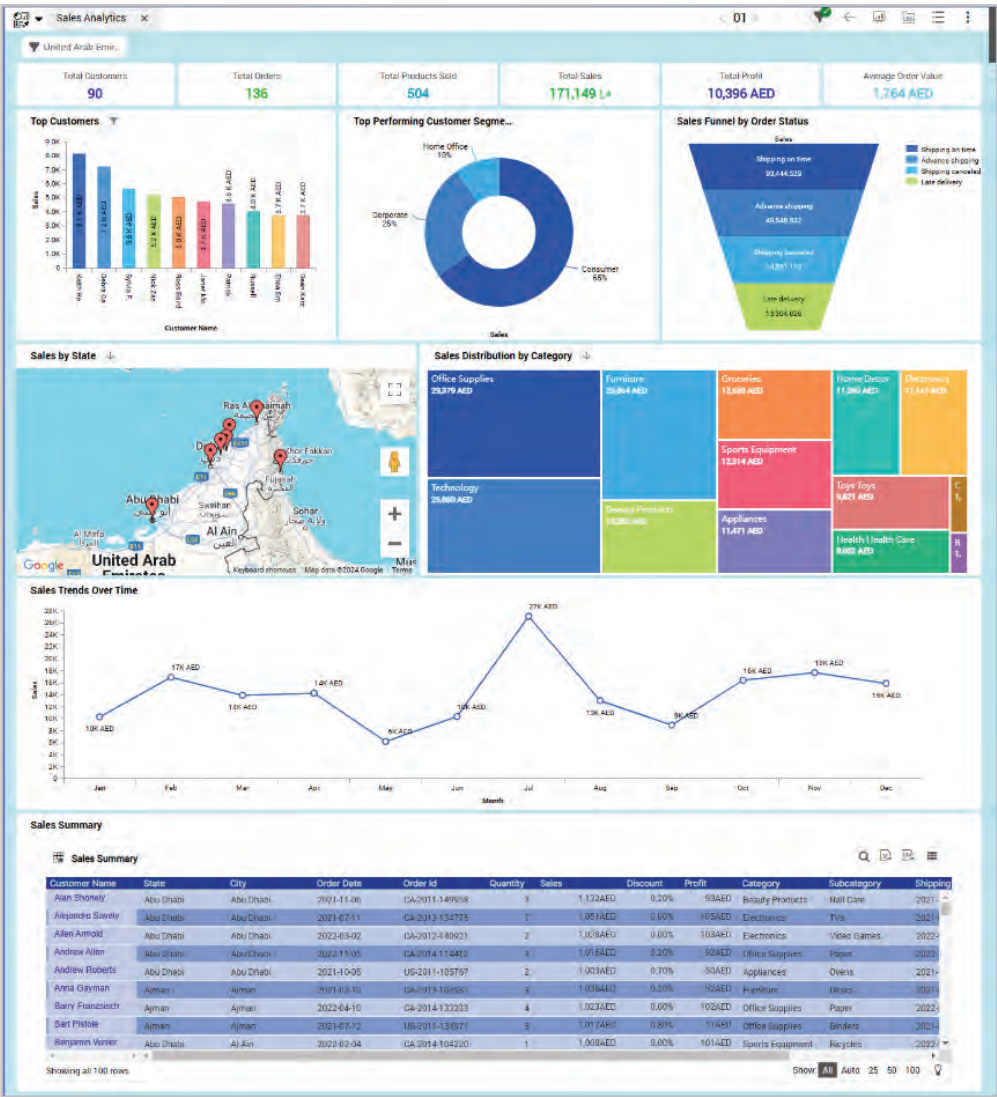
Sales Analytics ×

01

United Arab Emir..

| Total Customers | Total Orders | Total Products Sold | Total Sales | Total Profit | Average Order Value |
|---|---|---|---|---|---|
| 90 | 136 | 504 | 171,149 د.إ | 10,396 AED | 1,764 AED |

Top Customers

9.0K
8.5K
8.0K
7.5K
7.0K
6.5K
6.0K
5.5K
5.0K
4.5K
4.0K
3.5K
3.0K
2.5K
2.0K
1.5K
1.0K
0.5K
0

Sales

8.1 K AED
7.2 K AED
5.6 K AED
5.2 K AED
5.0 K AED
4.7 K AED
4.6 K AED
4.0 K AED
3.7 K AED
3.7 K AED

Keith Ha
Debra Go
Sylvia F
Nick Zan
Ross Baird
Jane Ab
Patrick
Russell
Erica Sm
Sean Ram

Customer Name

Top Performing Customer Segme...

Home Office
10%

Corporate
25%

Consumer
65%

Sales

Sales Funnel by Order Status

Sales

Shipping on time
93,444.529

Advance shipping
40,548.822

Shipping canceled
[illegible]

Late delivery
13,304.026

Shipping on time
Advance shipping
Shipping canceled
Late delivery

Sales by State

Ras Al Khaimah
Dubai
Khor Fakkan
Fujairah
Sweihan
Abu Dhabi
Sohar
Al Ain
Al Mirfa
United Arab Emirates
Google
Keyboard shortcuts Map data ©2024 Google Terms

Sales Distribution by Category

Office Supplies
29,379 AED
Furniture
25,864 AED
Groceries
12,680 AED
Home Decor
11,260 AED
Electronics
11,147 AED
Sports Equipment
12,314 AED
Toys Toys
9,621 AED
Technology
25,860 AED
Beauty Products
14,280 AED
Appliances
11,471 AED
Health Health Care
8,602 AED

Sales Trends Over Time

28K
26K
24K
22K
20K
18K
16K
14K
12K
10K
8K
6K
4K
2K
0

Sales

10K AED
17K AED
14K AED
14K AED
6K AED
10K AED
27K AED
13K AED
9K AED
16K AED
18K AED
16K AED

Jan Feb Mar Apr May Jun Jul Aug Sep Oct Nov Dec

Month

Sales Summary

Sales Summary

| Customer Name | State | City | Order Date | Order Id | Quantity | Sales | Discount | Profit | Category | Subcategory | Shipping |
|---|---|---|---|---|---|---|---|---|---|---|---|
| Alan Shonely | Abu Dhabi | Abu Dhabi | 2021-11-06 | CA-2011-149958 | 3 | 1,122AED | 0.20% | 93AED | Beauty Products | Nail Care | 2021- |
| Alejandro Savely | Abu Dhabi | Abu Dhabi | 2021-07-11 | CA-2013-134775 | 7 | 1,051AED | 0.20% | 105AED | Electronics | TVs | 2021- |
| Allen Armold | Abu Dhabi | Abu Dhabi | 2022-03-02 | CA-2012-140921 | 2 | 1,028AED | 0.60% | 103AED | Electronics | Video Games | 2022- |
| Andrew Allen | Abu Dhabi | Abu Dhabi | 2022-11-05 | CA-2014-114412 | 3 | 1,015AED | 0.20% | 92AED | Office Supplies | Paper | 2022- |
| Andrew Roberts | Abu Dhabi | Abu Dhabi | 2021-10-05 | US-2011-105757 | 2 | 1,003AED | 0.70% | -50AED | Appliances | Ovens | 2021- |
| Anna Gayman | Ajman | Ajman | 2021-02-10 | CA-2012-108851 | 3 | 1,036AED | 0.20% | 92AED | Furniture | Desks | 2021- |
| Barry Franzisch | Ajman | Ajman | 2022-04-10 | CA-2014-133333 | 4 | 1,023AED | 0.00% | 102AED | Office Supplies | Paper | 2022- |
| Bart Pistole | Ajman | Ajman | 2021-07-12 | US-2011-134571 | 8 | 1,017AED | 0.80% | -51AED | Office Supplies | Binders | 2021- |
| Benjamin Venier | Abu Dhabi | Al Ain | 2022-02-04 | CA-2014-104220 | 1 | 1,008AED | 0.00% | 101AED | Sports Equipment | Bicycles | 2022- |

Showing all 100 rows

Show All Auto 25 50 100